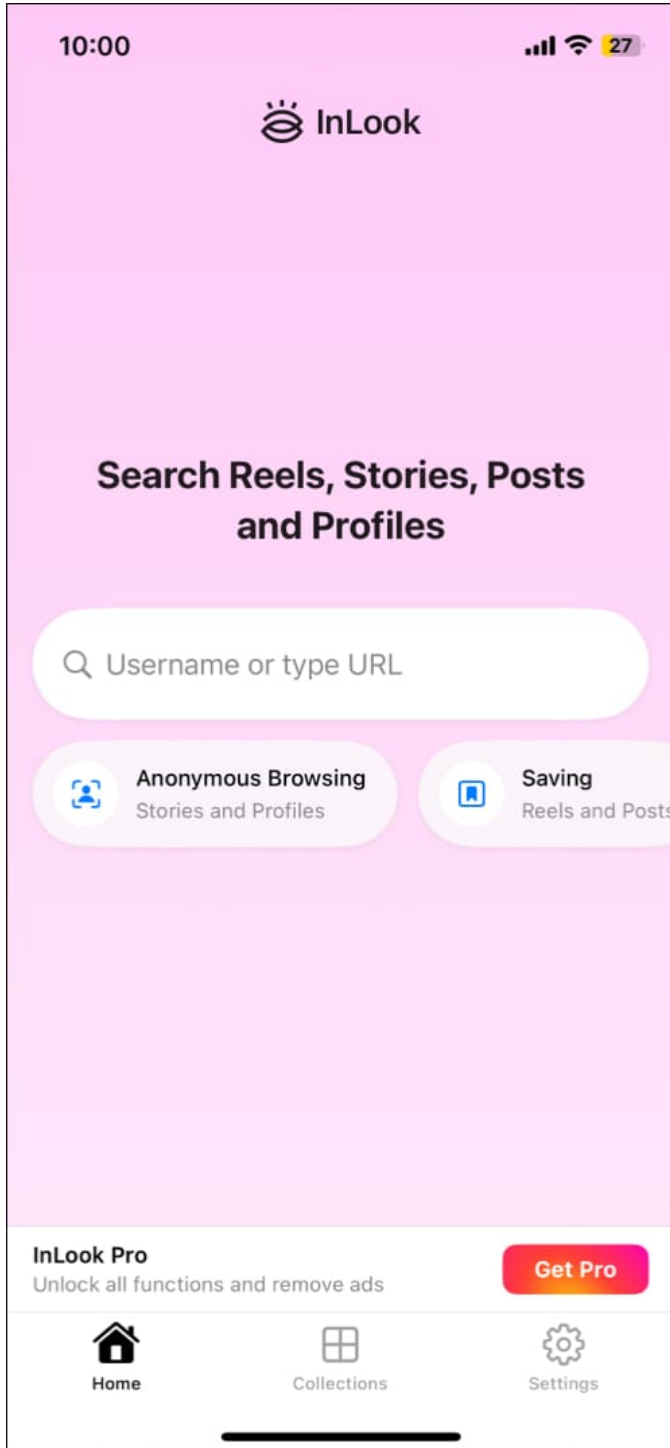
10:00

27

InLook

Search Reels, Stories, Posts and Profiles

Username or type URL

Anonymous Browsing
Stories and Profiles

Saving
Reels and Posts

InLook Pro
Unlock all functions and remove ads

Get Pro

Home

Collections

Settings